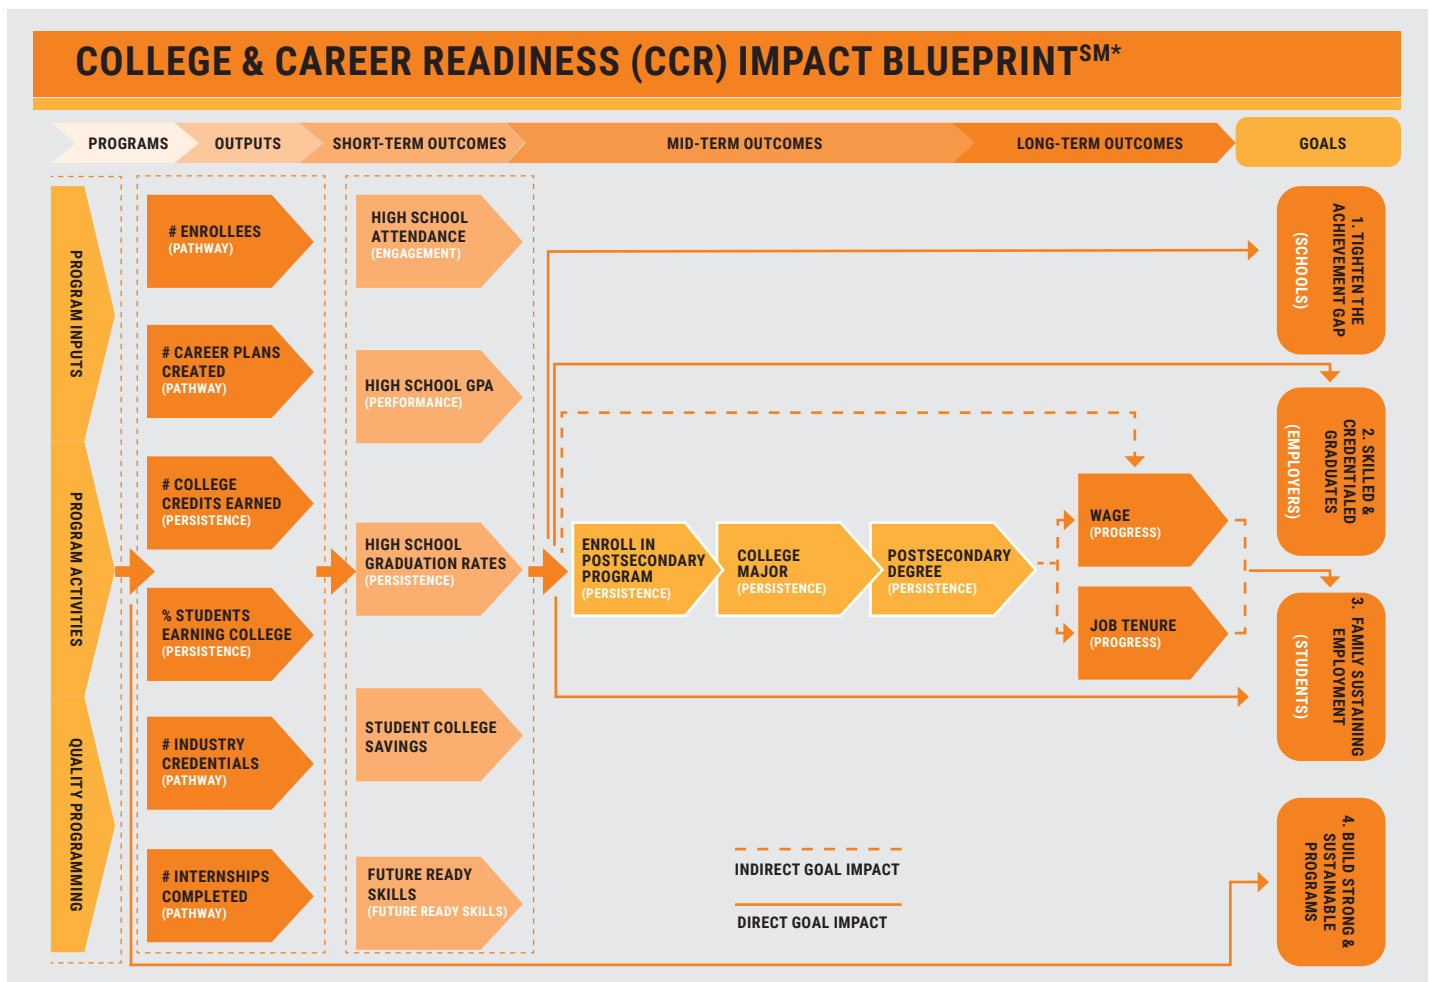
COLLEGE & CAREER READINESS (CCR) IMPACT BLUEPRINT$^{SM*}$

PROGRAMS

OUTPUTS

SHORT-TERM OUTCOMES

MID-TERM OUTCOMES

LONG-TERM OUTCOMES

GOALS

PROGRAM INPUTS

PROGRAM ACTIVITIES

QUALITY PROGRAMMING

# ENROLLEES (PATHWAY)

# CAREER PLANS CREATED (PATHWAY)

# COLLEGE CREDITS EARNED (PERSISTENCE)

% STUDENTS EARNING COLLEGE (PERSISTENCE)

# INDUSTRY CREDENTIALS (PATHWAY)

# INTERNSHIPS COMPLETED (PATHWAY)

HIGH SCHOOL ATTENDANCE (ENGAGEMENT)

HIGH SCHOOL GPA (PERFORMANCE)

HIGH SCHOOL GRADUATION RATES (PERSISTENCE)

STUDENT COLLEGE SAVINGS

FUTURE READY SKILLS (FUTURE READY SKILLS)

ENROLL IN POSTSECONDARY PROGRAM (PERSISTENCE)

COLLEGE MAJOR (PERSISTENCE)

POSTSECONDARY DEGREE (PERSISTENCE)

WAGE (PROGRESS)

JOB TENURE (PROGRESS)

1. TIGHTEN THE ACHIEVEMENT GAP (SCHOOLS)

2. SKILLED & CREDENTIALED GRADUATES (EMPLOYERS)

3. FAMILY SUSTAINING EMPLOYMENT (STUDENTS)

4. BUILD STRONG & SUSTAINABLE PROGRAMS

INDIRECT GOAL IMPACT

DIRECT GOAL IMPACT